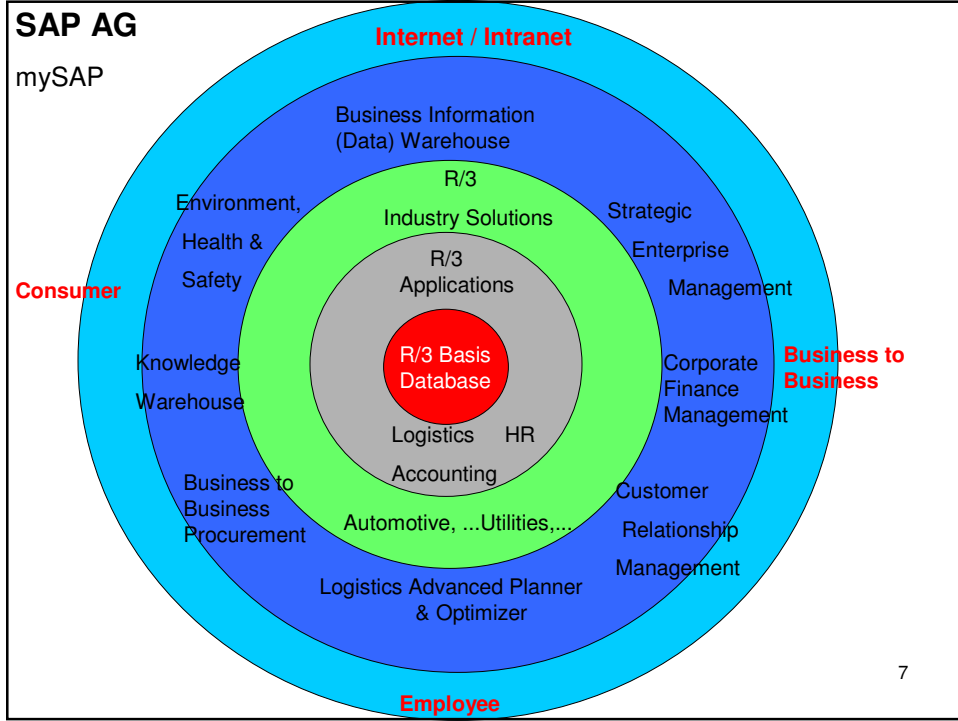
SAP AG

mySAP

Internet / Intranet

Business Information (Data) Warehouse

R/3

Industry Solutions

Environment, Health & Safety

Strategic Enterprise Management

Consumer

R/3 Applications

R/3 Basis Database

Knowledge Warehouse

Corporate Finance Management

Business to Business

Logistics HR

Accounting

Business to Business Procurement

Automotive, ...Utilities,...

Customer Relationship Management

Logistics Advanced Planner & Optimizer

7

Employee